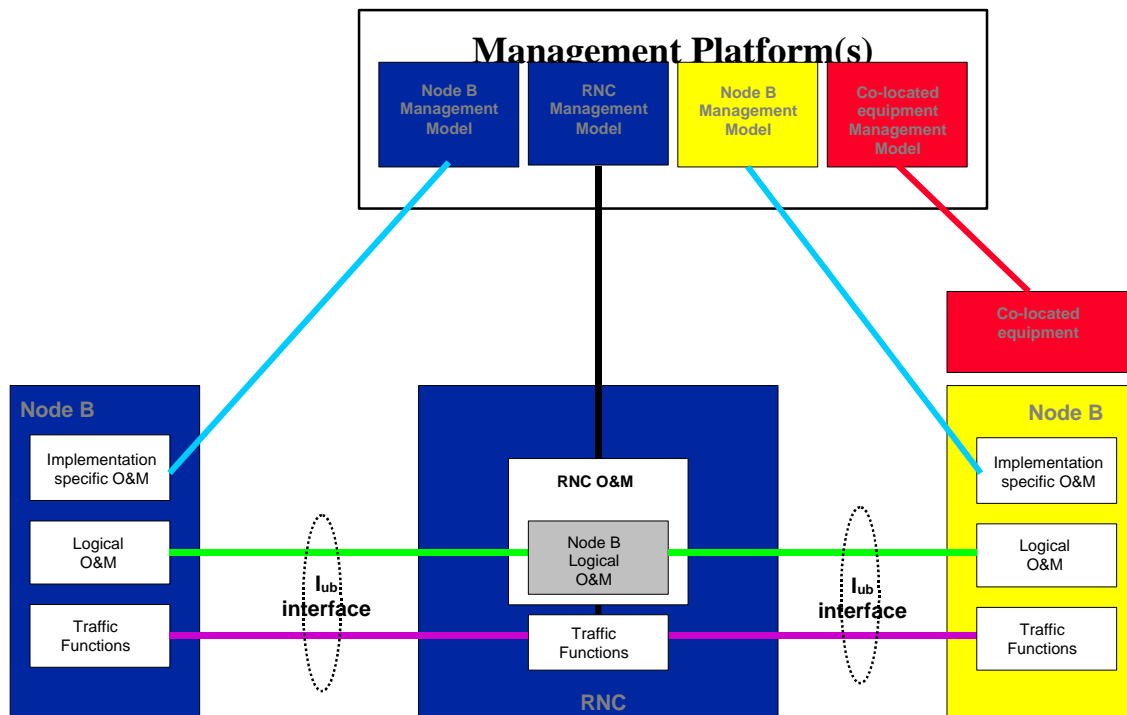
Management Platform(s)

Node B Management Model

RNC Management Model

Node B Management Model

Co-located equipment Management Model

Co-located equipment

Node B

Implementation specific O&M

Logical O&M

Traffic Functions

$I_{ub}$ interface

RNC O&M

Node B Logical O&M

Traffic Functions

RNC

$I_{ub}$ interface

Node B

Implementation specific O&M

Logical O&M

Traffic Functions